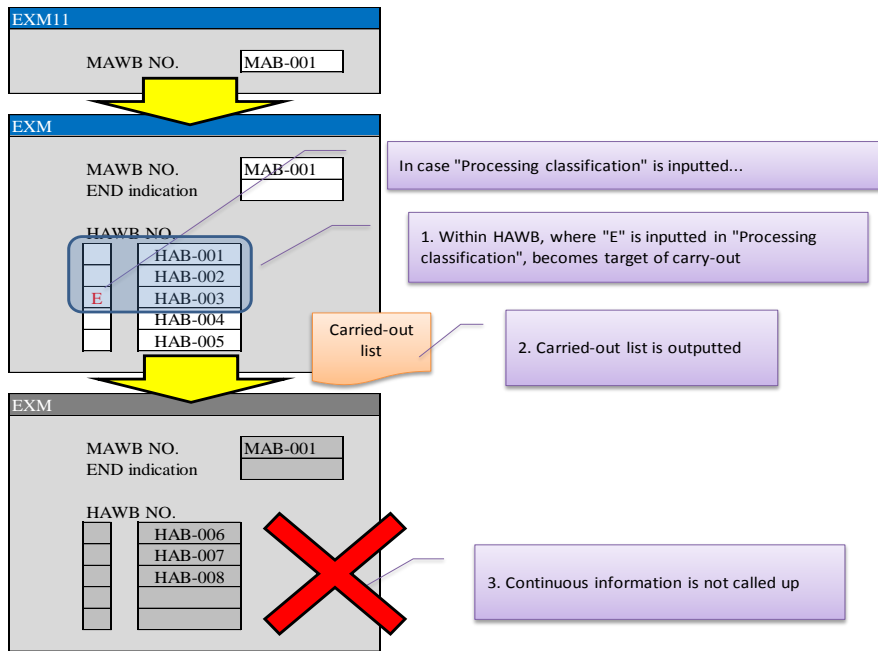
EXM11

MAWB NO. MAB-001

EXM

MAWB NO. MAB-001
END indication

HAWB NO.

| | |
|---|---|
| | HAB-001 |
| | HAB-002 |
| E | HAB-003 |
| | HAB-004 |
| | HAB-005 |

In case "Processing classification" is inputted...

1. Within HAWB, where "E" is inputted in "Processing classification", becomes target of carry-out

Carried-out list

2. Carried-out list is outputted

EXM

MAWB NO. MAB-001
END indication

HAWB NO.

| | |
|---|---|
| | HAB-006 |
| | HAB-007 |
| | HAB-008 |
| | |
| | |

3. Continuous information is not called up